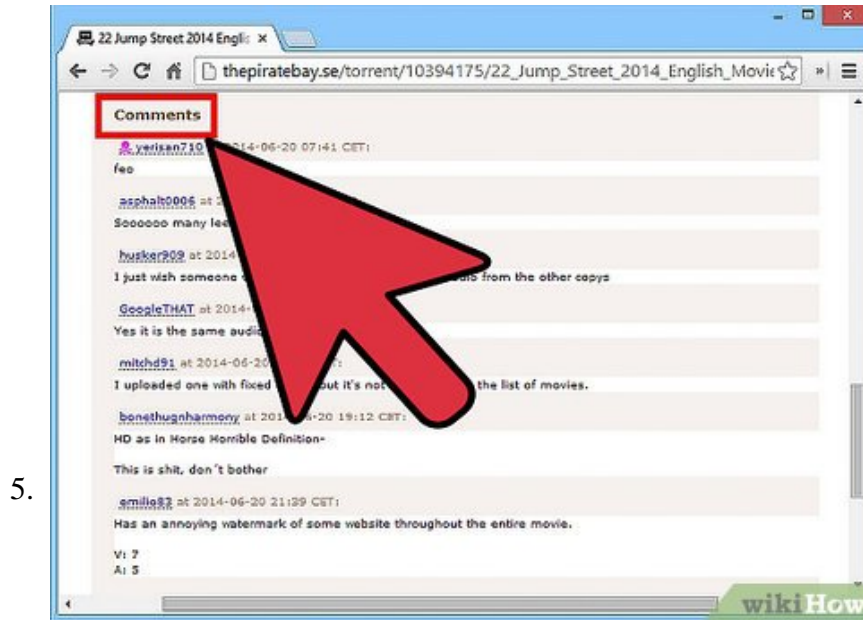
5.

22 Jump Street 2014 Englis ×

thepiratebay.se/torrent/10394175/22_Jump_Street_2014_English_Movie

Comments

yerisan710 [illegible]014-06-20 07:41 CET:
feo

asphalt0006 at 2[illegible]
Soooooo many le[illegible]

husker909 at 2014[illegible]
I just wish someone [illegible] from the other copys

GoogleTHAT at 2014-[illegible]
Yes it is the same audi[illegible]

mitchd91 at 2014-06-20 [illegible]:
I uploaded one with fixed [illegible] out it's not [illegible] the list of movies.

bonethugnharmony at 2014-06-20 19:12 CET:
HD as in Horse Horrible Definition-

This is shit, don´t bother

emilio83 at 2014-06-20 21:39 CET:
Has an annoying watermark of some website throughout the entire movie.

V: 7
A: 5

wikiHow